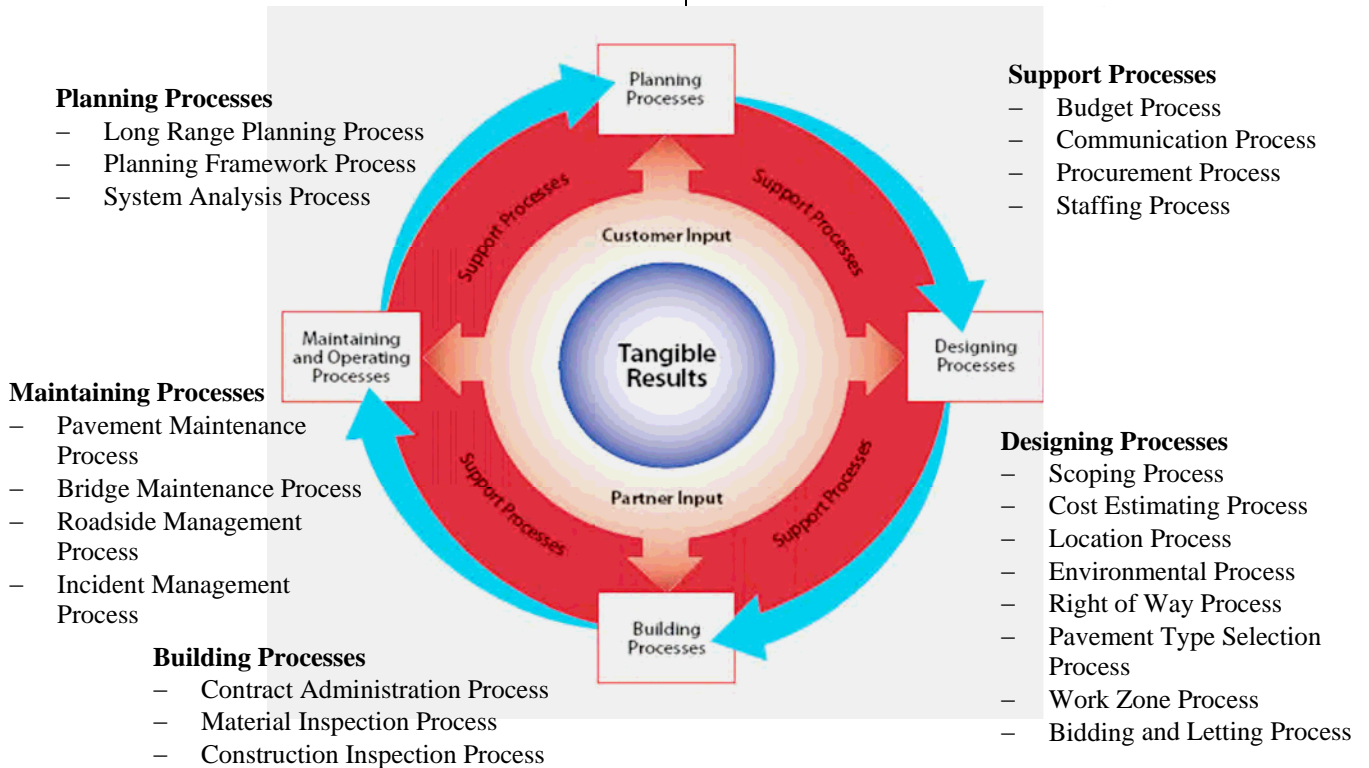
Planning Processes
– Long Range Planning Process
– Planning Framework Process
– System Analysis Process

Planning Processes

Support Processes
– Budget Process
– Communication Process
– Procurement Process
– Staffing Process

Support Processes

Support Processes

Customer Input

Maintaining and Operating Processes

Tangible Results

Designing Processes

Maintaining Processes
– Pavement Maintenance Process
– Bridge Maintenance Process
– Roadside Management Process
– Incident Management Process

Support Processes

Partner Input

Support Processes

Designing Processes
– Scoping Process
– Cost Estimating Process
– Location Process
– Environmental Process
– Right of Way Process
– Pavement Type Selection Process
– Work Zone Process
– Bidding and Letting Process

Building Processes

Building Processes
– Contract Administration Process
– Material Inspection Process
– Construction Inspection Process